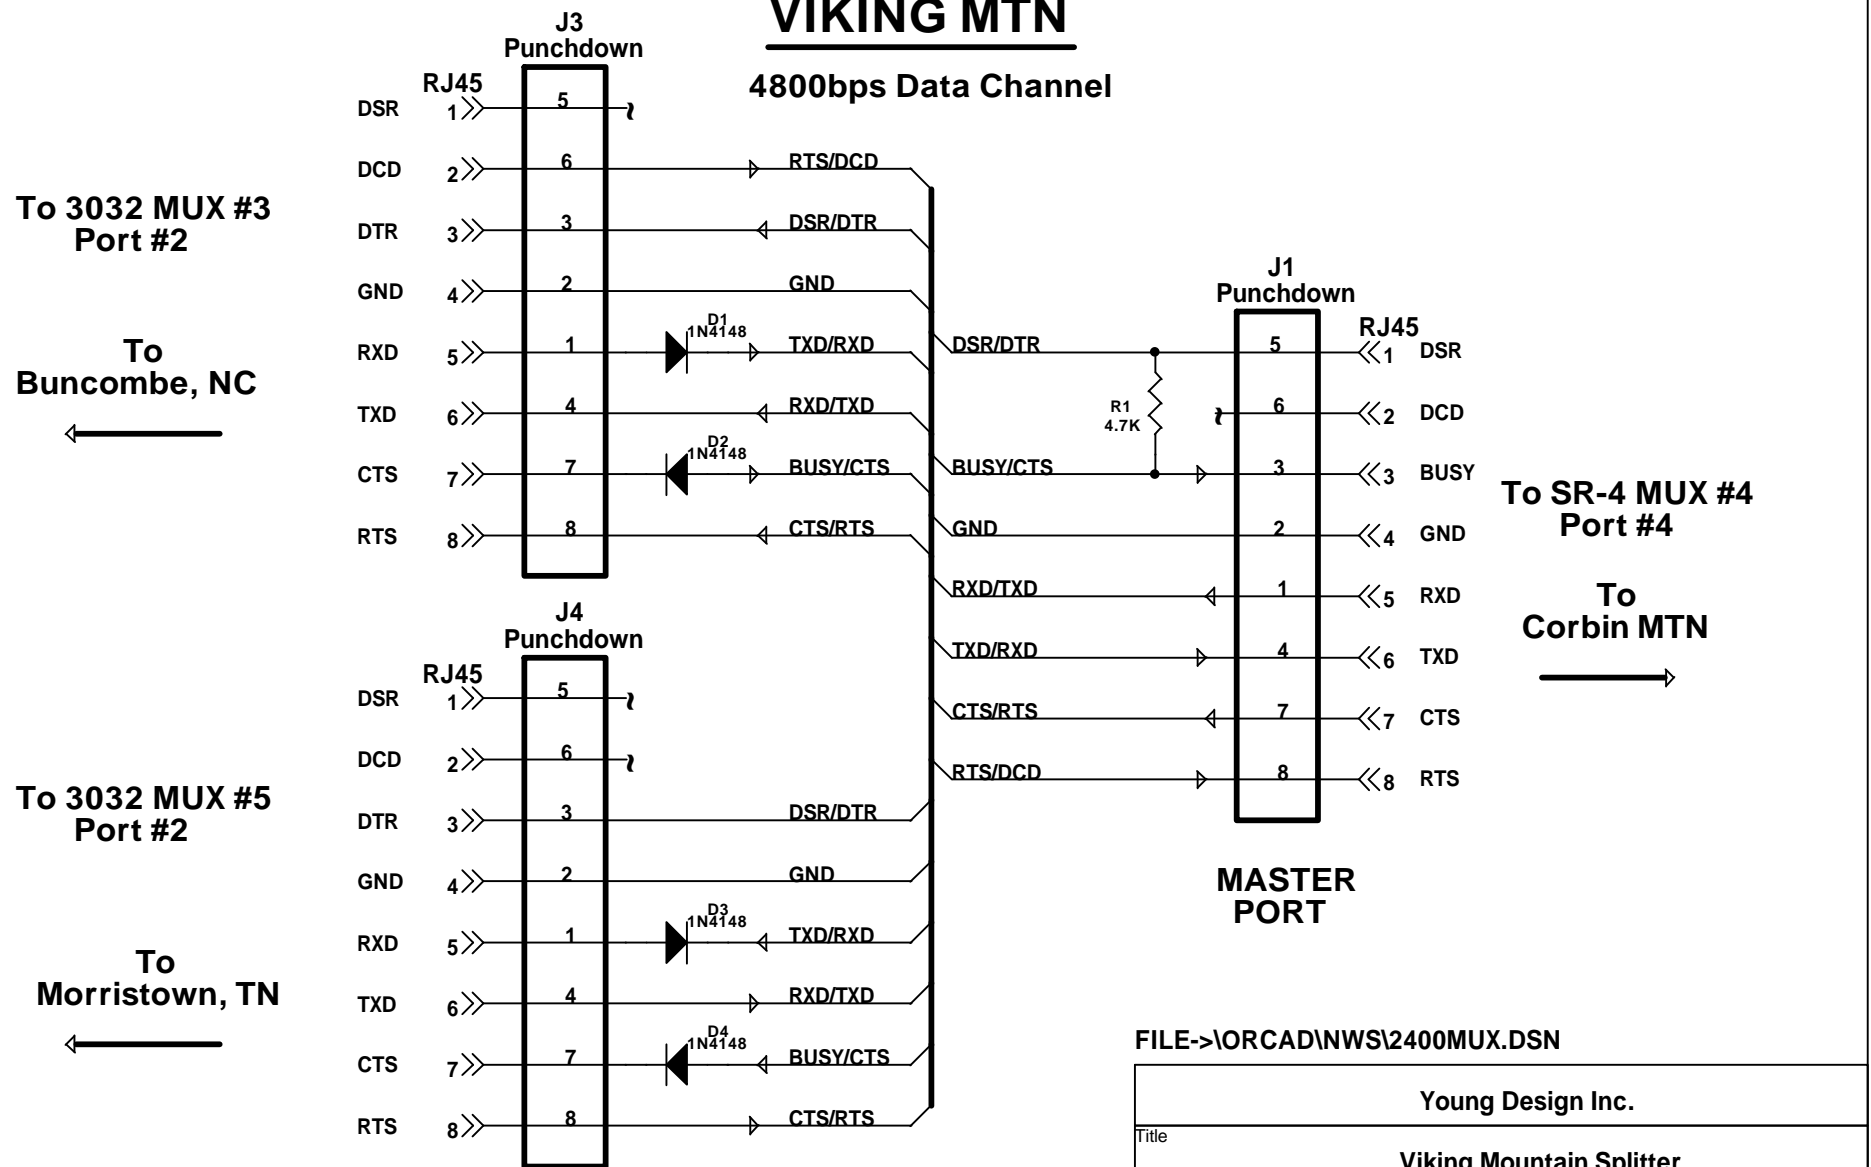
VIKING MTN

4800bps Data Channel

J3
Punchdown

RJ45

DSR 1 5
DCD 2 6 RTS/DCD
DTR 3 3 DSR/DTR
GND 4 2 GND
RXD 5 1 D1 1N4148 TXD/RXD
TXD 6 4 RXD/TXD
CTS 7 7 D2 1N4148 BUSY/CTS
RTS 8 8 CTS/RTS

To 3032 MUX #3
Port #2

To
Buncombe, NC

J1
Punchdown

RJ45

DSR/DTR 5 1 DSR
R1 4.7K 6 2 DCD
BUSY/CTS 3 3 BUSY
GND 2 4 GND
RXD/TXD 1 5 RXD
TXD/RXD 4 6 TXD
CTS/RTS 7 7 CTS
RTS/DCD 8 8 RTS

To SR-4 MUX #4
Port #4

To
Corbin MTN

MASTER
PORT

J4
Punchdown

RJ45

DSR 1 5
DCD 2 6
DTR 3 3 DSR/DTR
GND 4 2 GND
RXD 5 1 D3 1N4148 TXD/RXD
TXD 6 4 RXD/TXD
CTS 7 7 D4 1N4148 BUSY/CTS
RTS 8 8 CTS/RTS

To 3032 MUX #5
Port #2

To
Morristown, TN

FILE->\ORCAD\NWS\2400MUX.DSN

Young Design Inc.

Title

Viking Mountain Splitter